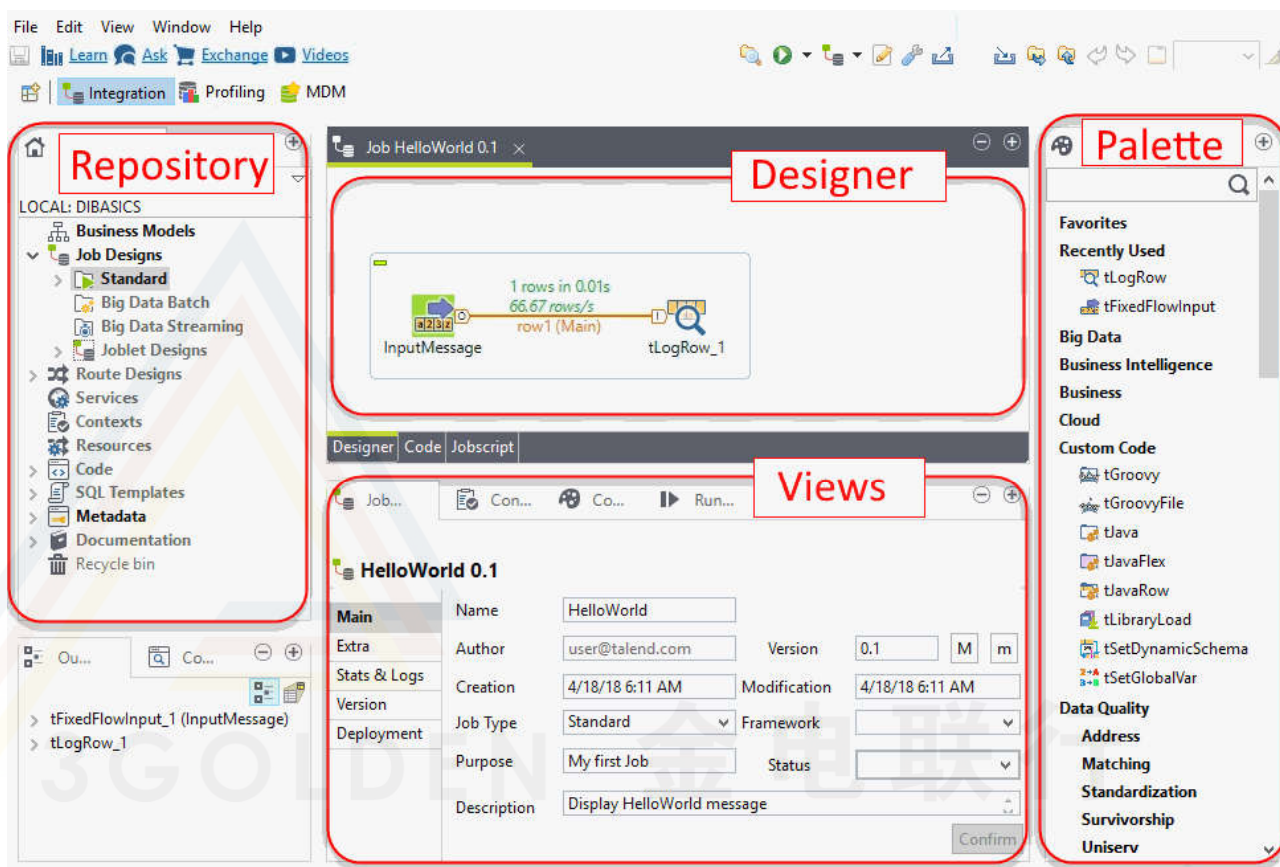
File Edit View Window Help

Learn Ask Exchange Videos

Integration Profiling MDM

Repository

LOCAL: DIBASICS

Business Models
Job Designs
Standard
Big Data Batch
Big Data Streaming
Joblet Designs
Route Designs
Services
Contexts
Resources
Code
SQL Templates
Metadata
Documentation
Recycle bin

Ou... Co...

tFixedFlowInput_1 (InputMessage)
tLogRow_1

Job HelloWorld 0.1

Designer

1 rows in 0.01s
66.67 rows/s
row1 (Main)
InputMessage
tLogRow_1

Designer Code Jobscript

Views

Job... Con... Co... Run...

HelloWorld 0.1

| Main | Name | HelloWorld | | |
|---|---|---|---|---|
| Extra | Author | user@talend.com | Version | 0.1 M m |
| Stats & Logs | Creation | 4/18/18 6:11 AM | Modification | 4/18/18 6:11 AM |
| Version | Job Type | Standard | Framework | |
| Deployment | Purpose | My first Job | Status | |
| | Description | Display HelloWorld message | | |

Confirm

Palette

Favorites
Recently Used
tLogRow
tFixedFlowInput
Big Data
Business Intelligence
Business
Cloud
Custom Code
tGroovy
tGroovyFile
tJava
tJavaFlex
tJavaRow
tLibraryLoad
tSetDynamicSchema
tSetGlobalVar
Data Quality
Address
Matching
Standardization
Survivorship
Uniserv

3GOLDEN 金电联行